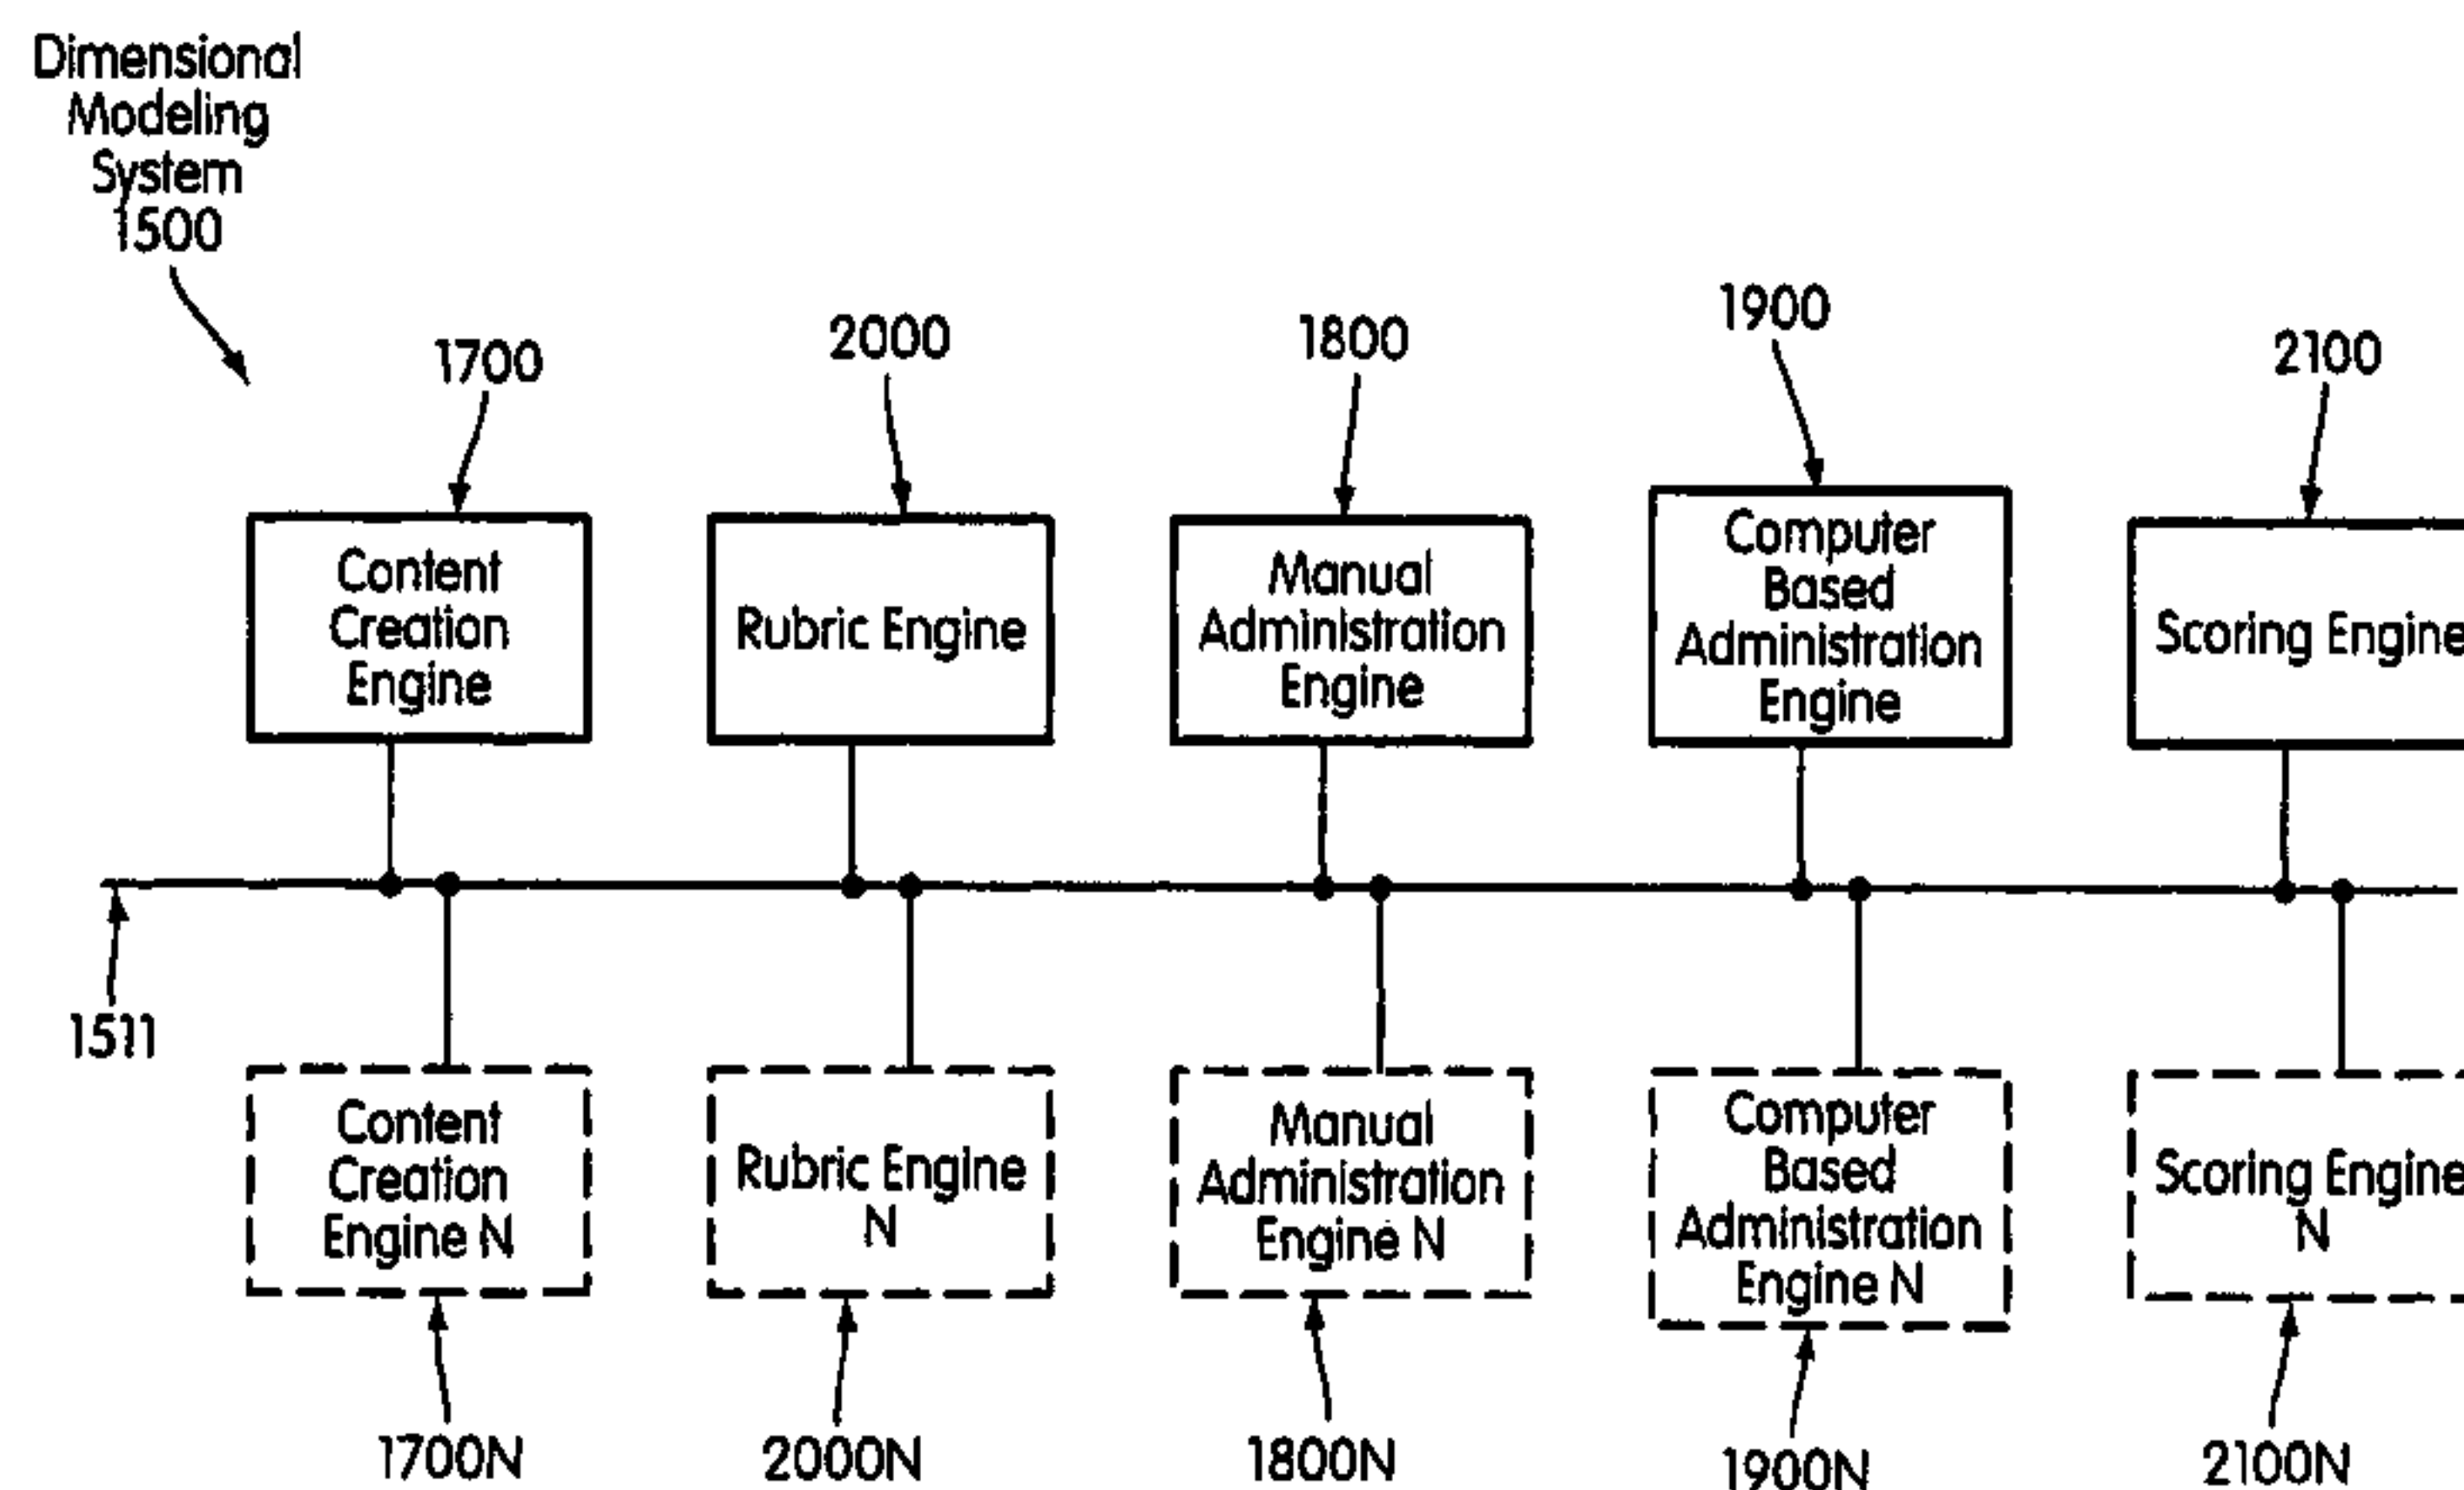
Dimensional Modeling System 1500

1700

2000

1800

1900

2100

Content Creation Engine

Rubric Engine

Manual Administration Engine

Computer Based Administration Engine

Scoring Engine

1511

Content Creation Engine N

Rubric Engine N

Manual Administration Engine N

Computer Based Administration Engine N

Scoring Engine N

1700N

2000N

1800N

1900N

2100N